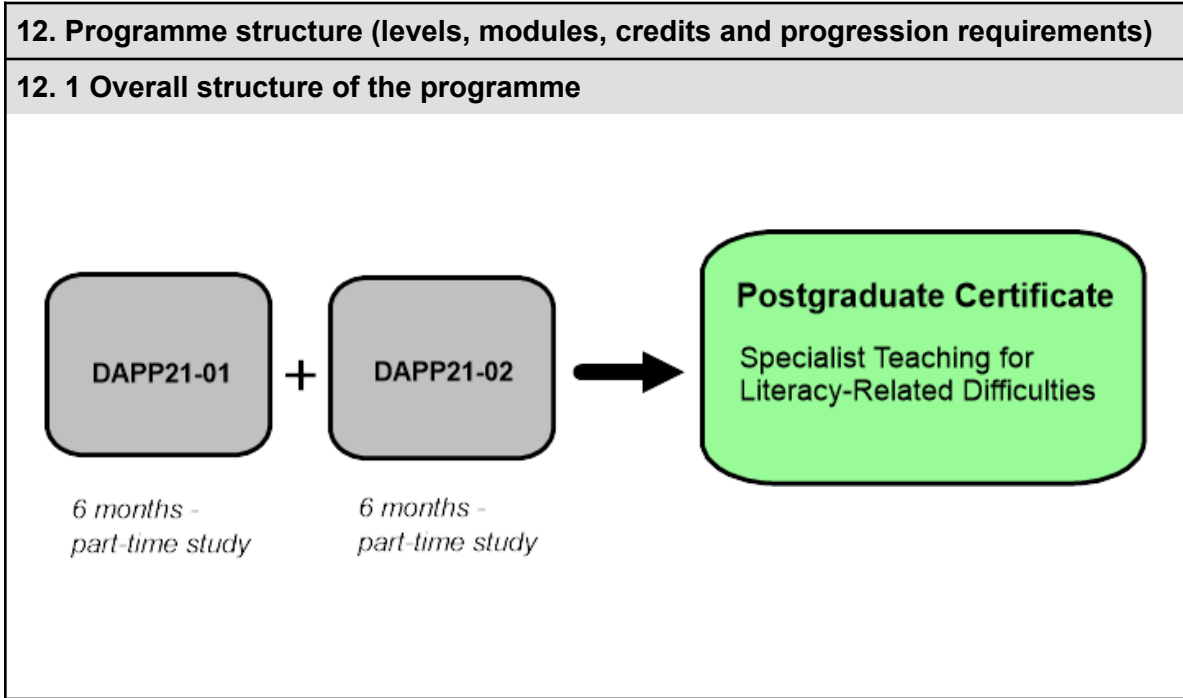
12. Programme structure (levels, modules, credits and progression requirements)

12. 1 Overall structure of the programme

DAPP21-01 + DAPP21-02

Postgraduate Certificate

Specialist Teaching for Literacy-Related Difficulties

6 months - part-time study

6 months - part-time study